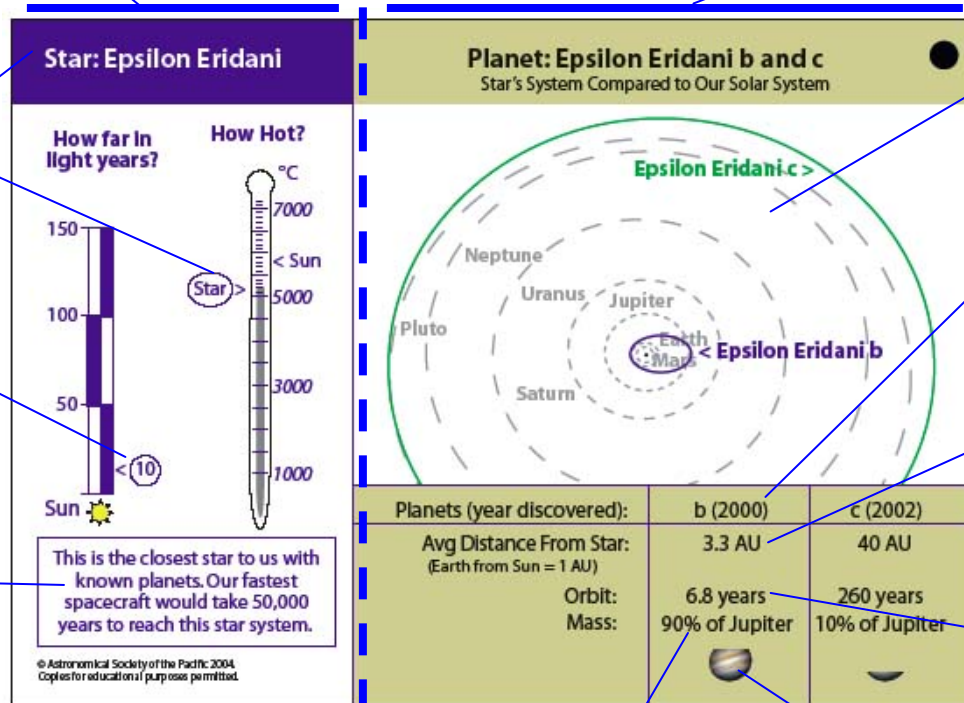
Star: Epsilon Eridani

How far in light years?

How Hot?

°C

7000

< Sun

Star >

5000

3000

1000

150

100

50

< 10

Sun

This is the closest star to us with known planets. Our fastest spacecraft would take 50,000 years to reach this star system.

© Astronomical Society of the Pacific 2004. Copies for educational purposes permitted.

Planet: Epsilon Eridani b and c
Star's System Compared to Our Solar System

Epsilon Eridani c >

Neptune

Uranus

Jupiter

Pluto

Earth

Mars

< Epsilon Eridani b

Saturn

| Planets (year discovered): | b (2000) | c (2002) |
|---|---|---|
| Avg Distance From Star: (Earth from Sun = 1 AU) | 3.3 AU | 40 AU |
| Orbit: | 6.8 years | 260 years |
| Mass: | 90% of Jupiter | 10% of Jupiter |